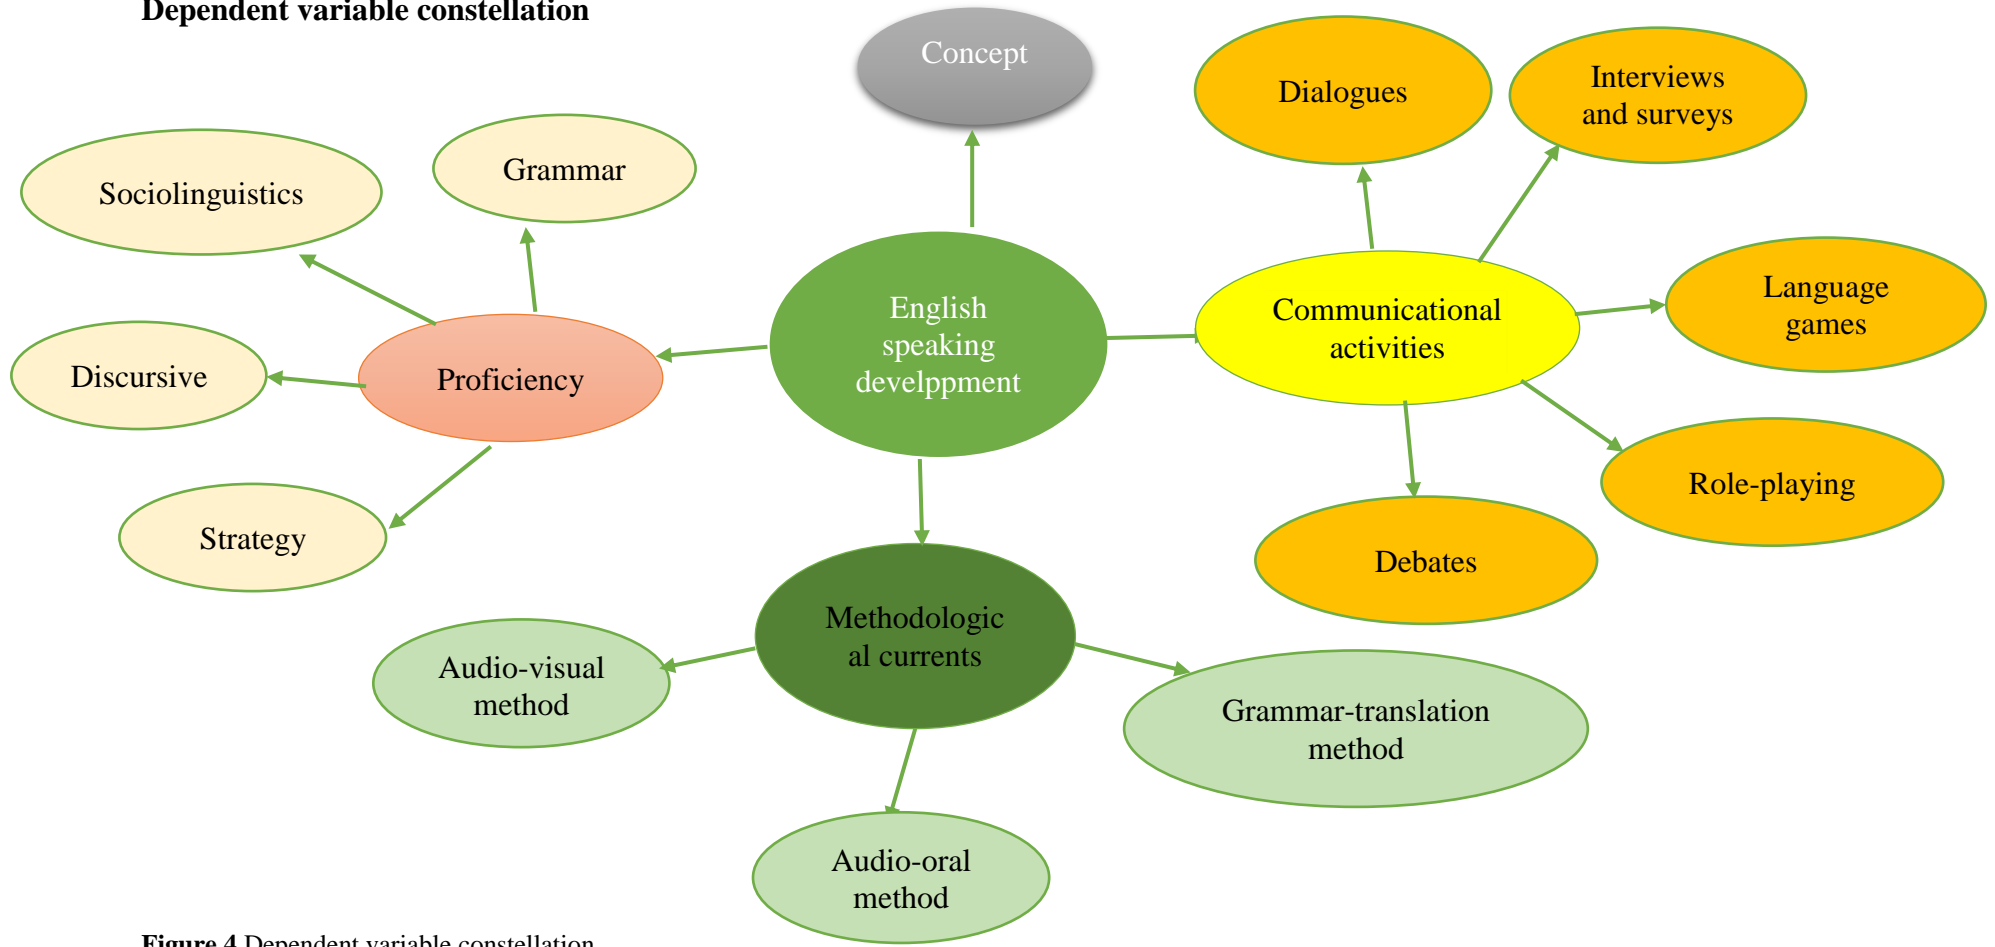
Dependent variable constellation

Concept

Dialogues

Interviews and surveys

Sociolinguistics

Grammar

English speaking develppment

Communicational activities

Language games

Discursive

Proficiency

Role-playing

Strategy

Debates

Methodological currents

Audio-visual method

Grammar-translation method

Audio-oral method

Figure 4 Dependent variable constellation